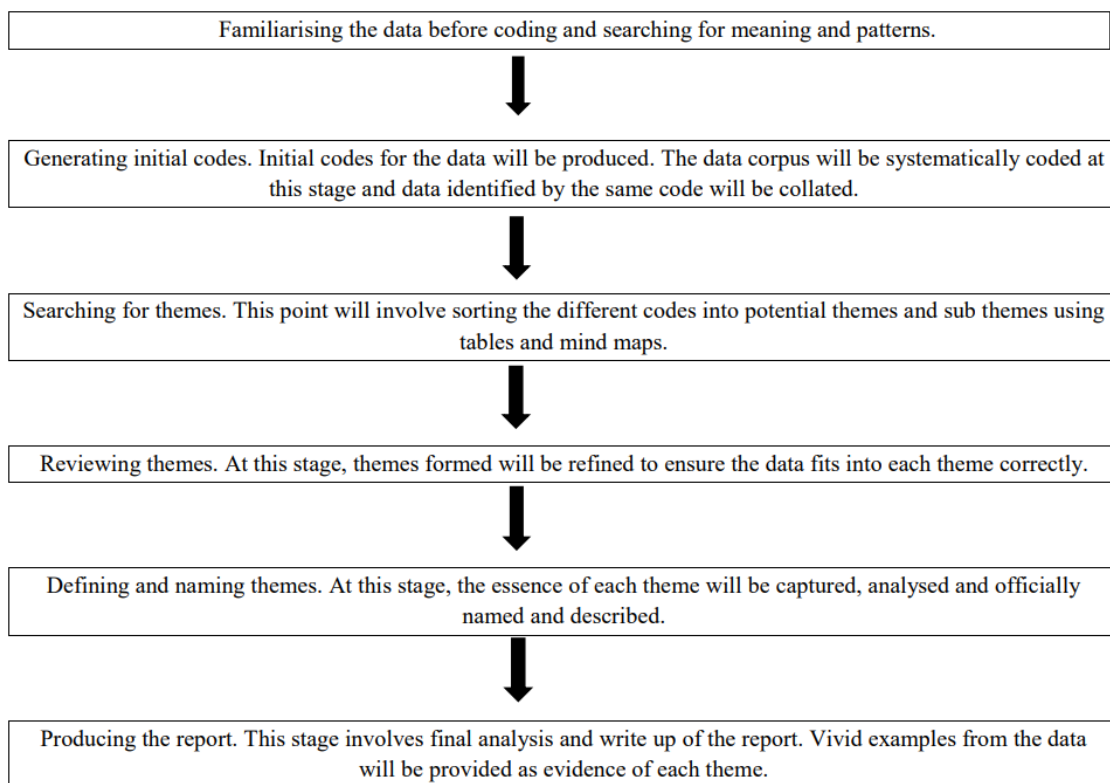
Familiarising the data before coding and searching for meaning and patterns.

Generating initial codes. Initial codes for the data will be produced. The data corpus will be systematically coded at this stage and data identified by the same code will be collated.

Searching for themes. This point will involve sorting the different codes into potential themes and sub themes using tables and mind maps.

Reviewing themes. At this stage, themes formed will be refined to ensure the data fits into each theme correctly.

Defining and naming themes. At this stage, the essence of each theme will be captured, analysed and officially named and described.

Producing the report. This stage involves final analysis and write up of the report. Vivid examples from the data will be provided as evidence of each theme.